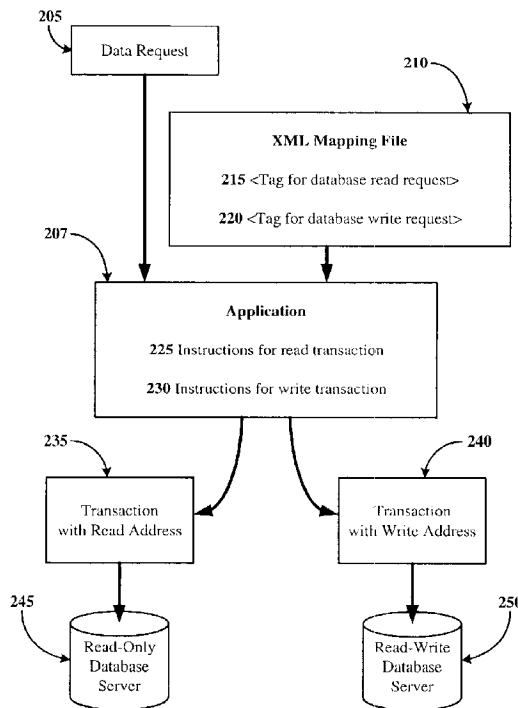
205

Data Request

210

XML Mapping File

215 <Tag for database read request>

220 <Tag for database write request>

207

Application

225 Instructions for read transaction

230 Instructions for write transaction

235

240

Transaction with Read Address

Transaction with Write Address

245

25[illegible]

Read-Only Database Server

Read-Write Database Server